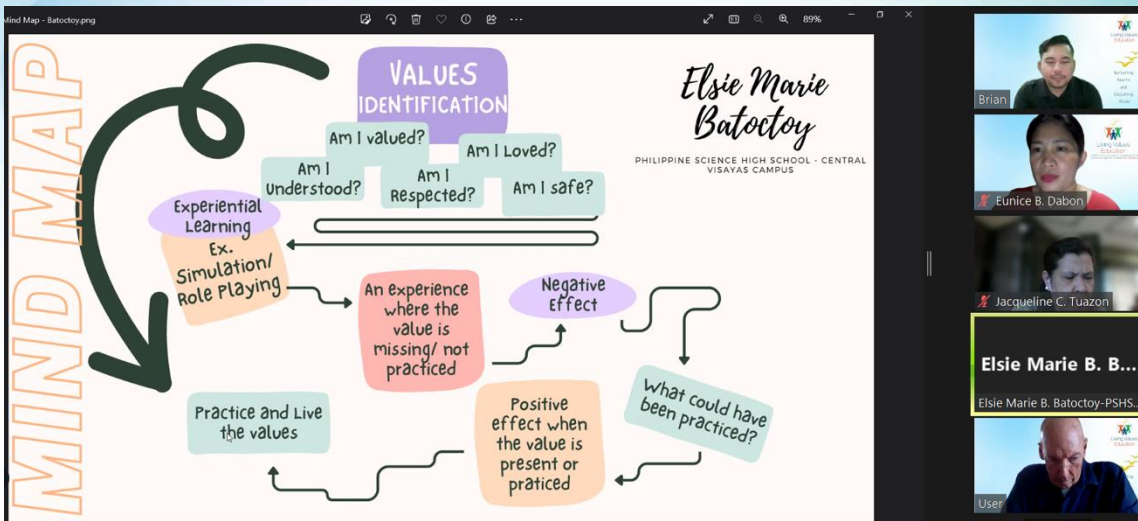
Mind Map - Batoctoy.png

89%

MIND MAP

VALUES IDENTIFICATION

Elsie Marie Batoctoy

PHILIPPINE SCIENCE HIGH SCHOOL - CENTRAL VISAYAS CAMPUS

Am I valued?

Am I Loved?

Am I Understood?

Am I Respected?

Am I safe?

Experiential Learning

Ex. Simulation/ Role Playing

An experience where the value is missing/ not practiced

Negative Effect

What could have been practiced?

Positive effect when the value is present or praticed

Practice and Live the values

Brian

Eunice B. Dabon

Jacqueline C. Tuazon

Elsie Marie B. B...

Elsie Marie B. Batoctoy-PSHS...

User